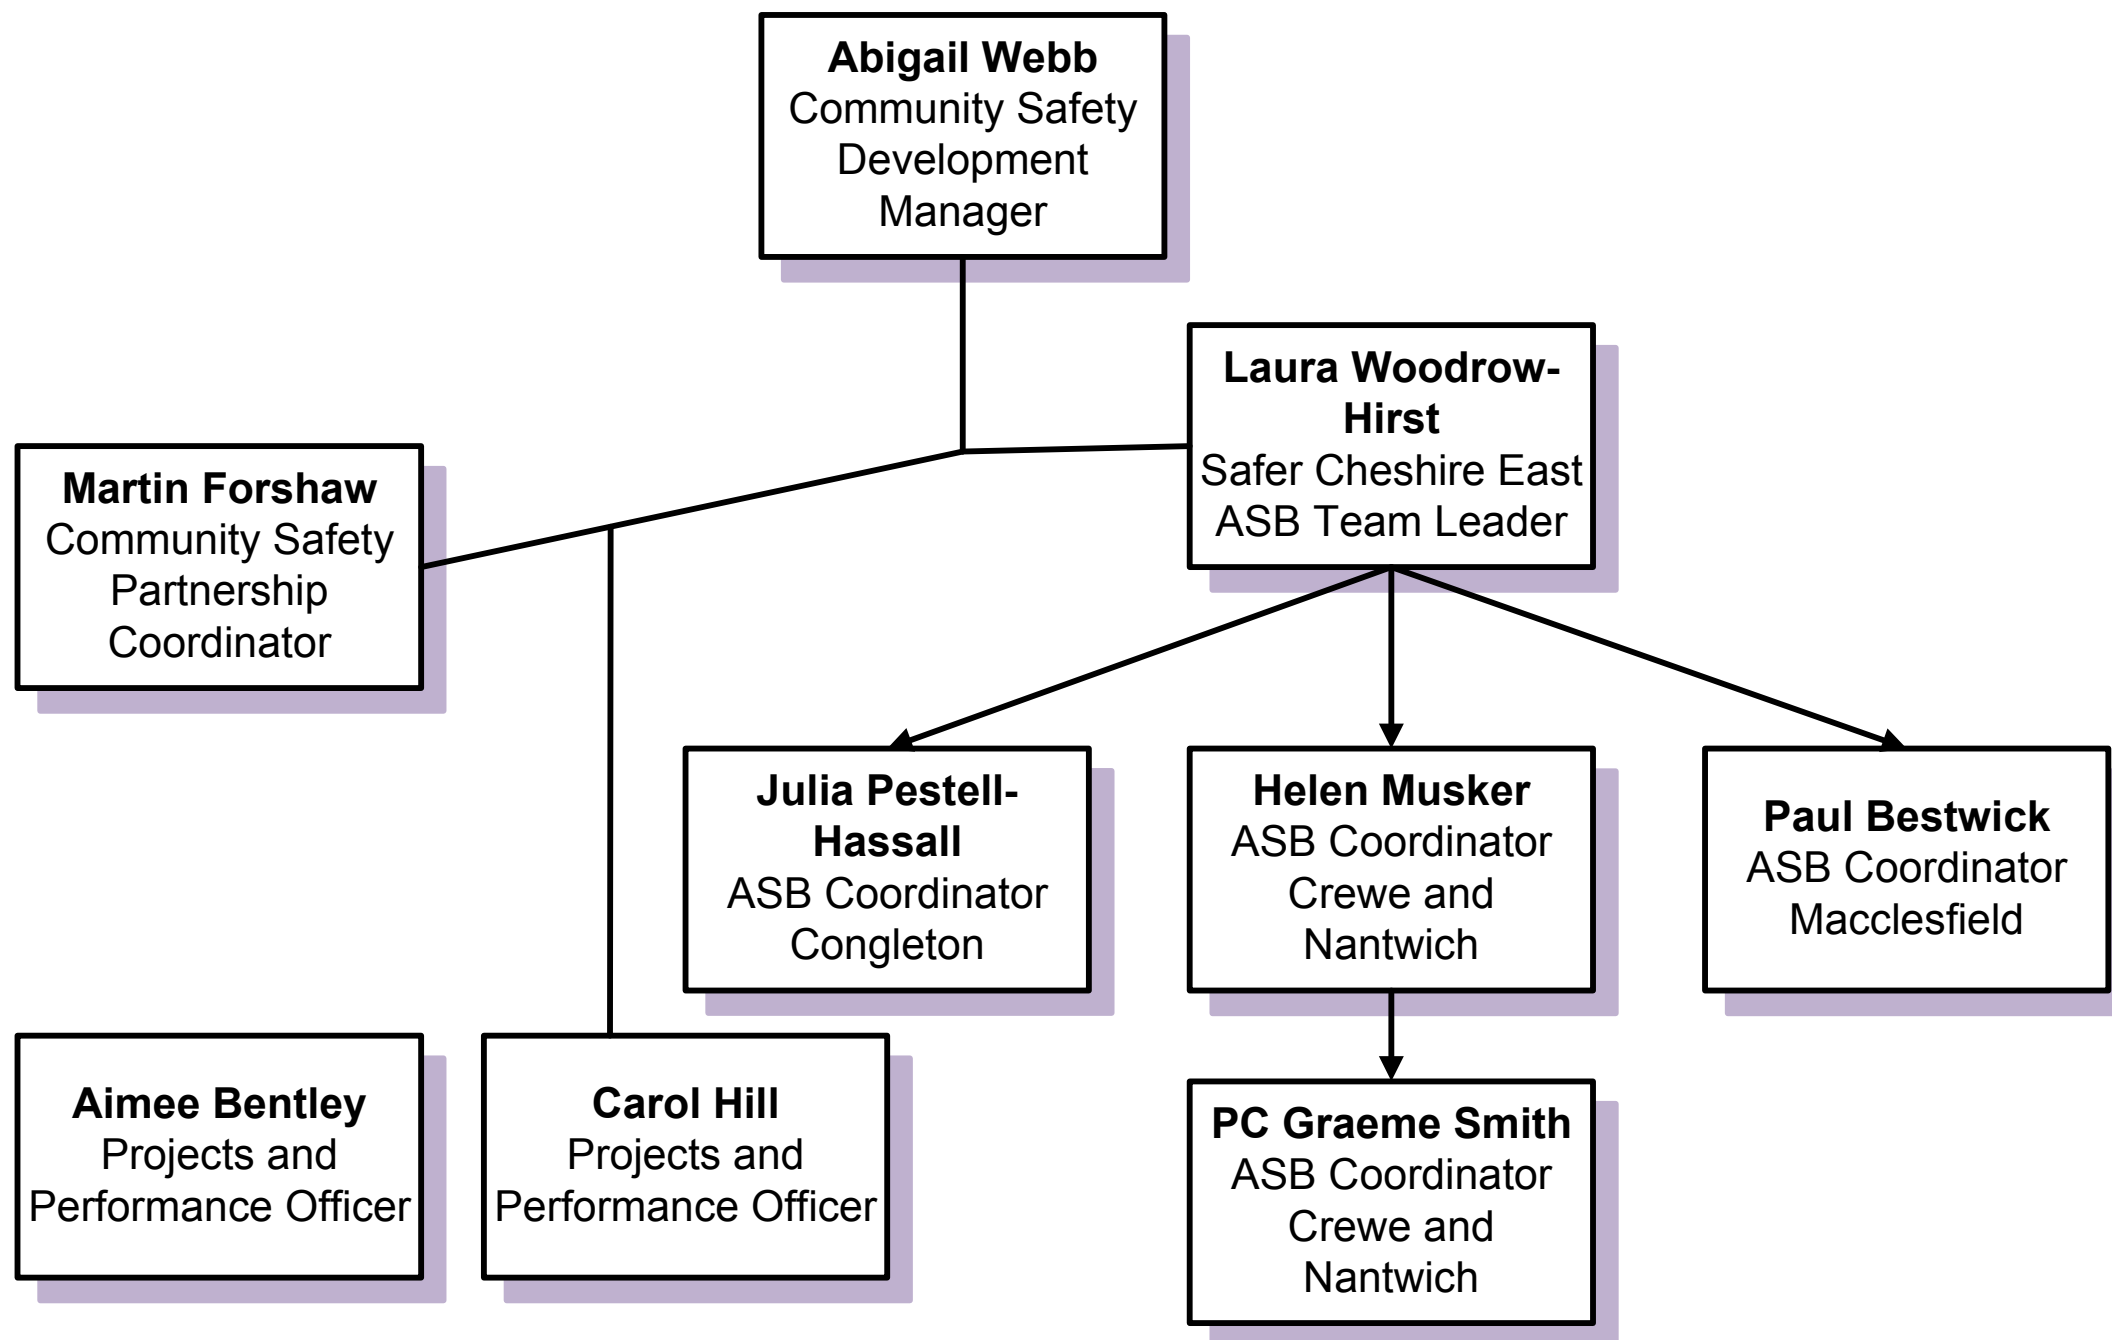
**Abigail Webb**
Community Safety Development Manager

**Laura Woodrow-Hirst**
Safer Cheshire East ASB Team Leader

**Martin Forshaw**
Community Safety Partnership Coordinator

**Julia Pestell-Hassall**
ASB Coordinator Congleton

**Helen Musker**
ASB Coordinator Crewe and Nantwich

**Paul Bestwick**
ASB Coordinator Macclesfield

**Aimee Bentley**
Projects and Performance Officer

**Carol Hill**
Projects and Performance Officer

**PC Graeme Smith**
ASB Coordinator Crewe and Nantwich